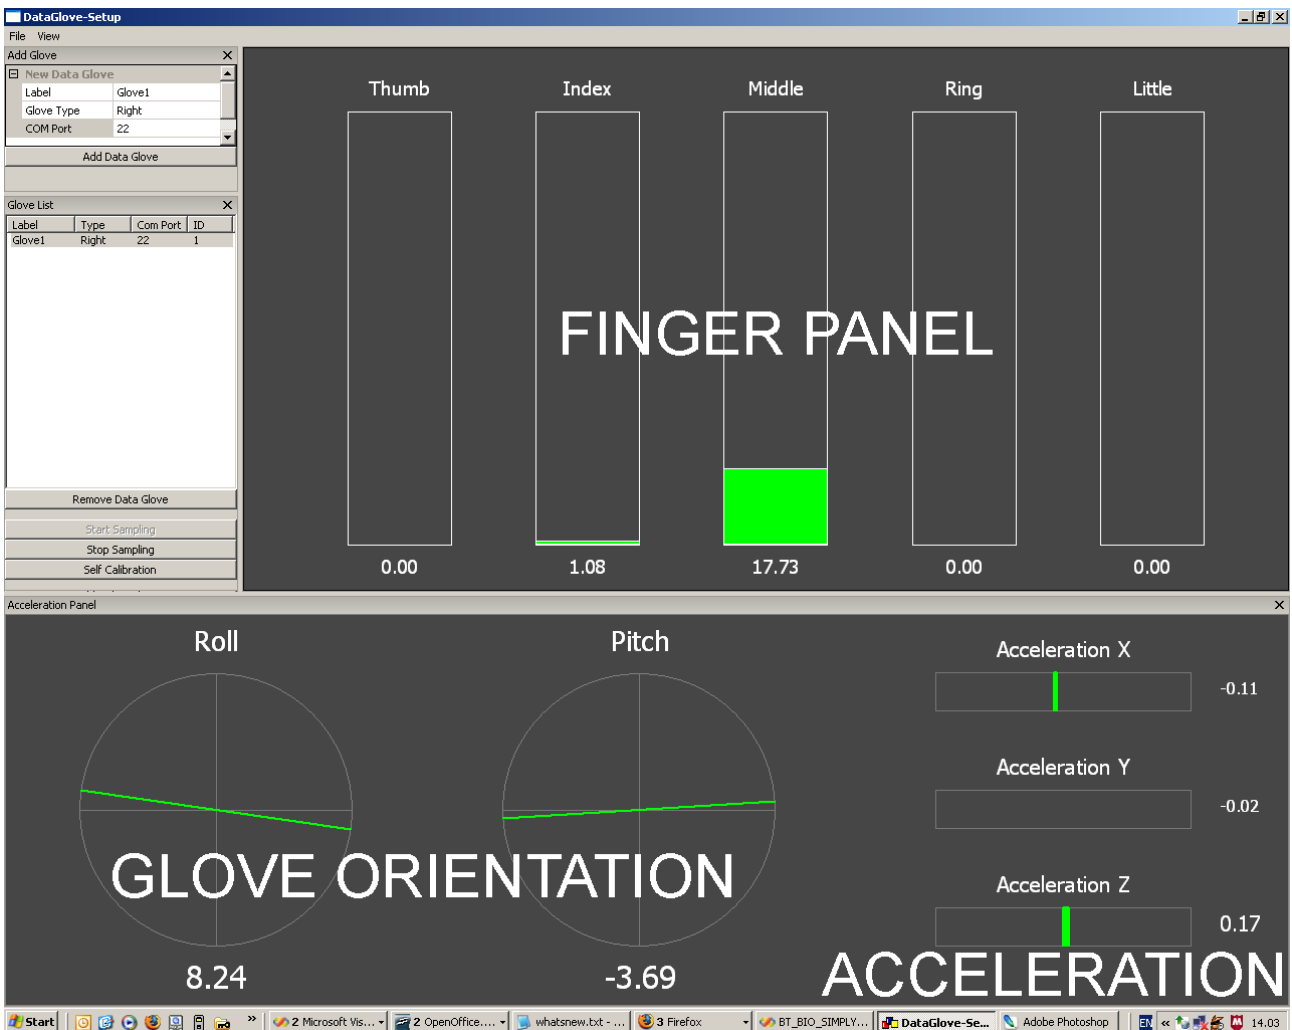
DataGlove-Setup

File View

Add Glove

New Data Glove

| Label | Glove1 |
|---|---|
| Glove Type | Right |
| COM Port | 22 |

Add Data Glove

Glove List

| Label | Type | Com Port | ID |
|---|---|---|---|
| Glove1 | Right | 22 | 1 |

Remove Data Glove

Start Sampling

Stop Sampling

Self Calibration

Thumb Index Middle Ring Little

FINGER PANEL

0.00 1.08 17.73 0.00 0.00

Acceleration Panel

Roll

Pitch

Acceleration X

-0.11

Acceleration Y

-0.02

Acceleration Z

0.17

GLOVE ORIENTATION

8.24

-3.69

ACCELERATION

Start

2 Microsoft Vis...

2 OpenOffice....

whatsnew.txt - ...

3 Firefox

BT_BIO_SIMPLY...

DataGlove-Se...

Adobe Photoshop

EN

14.03